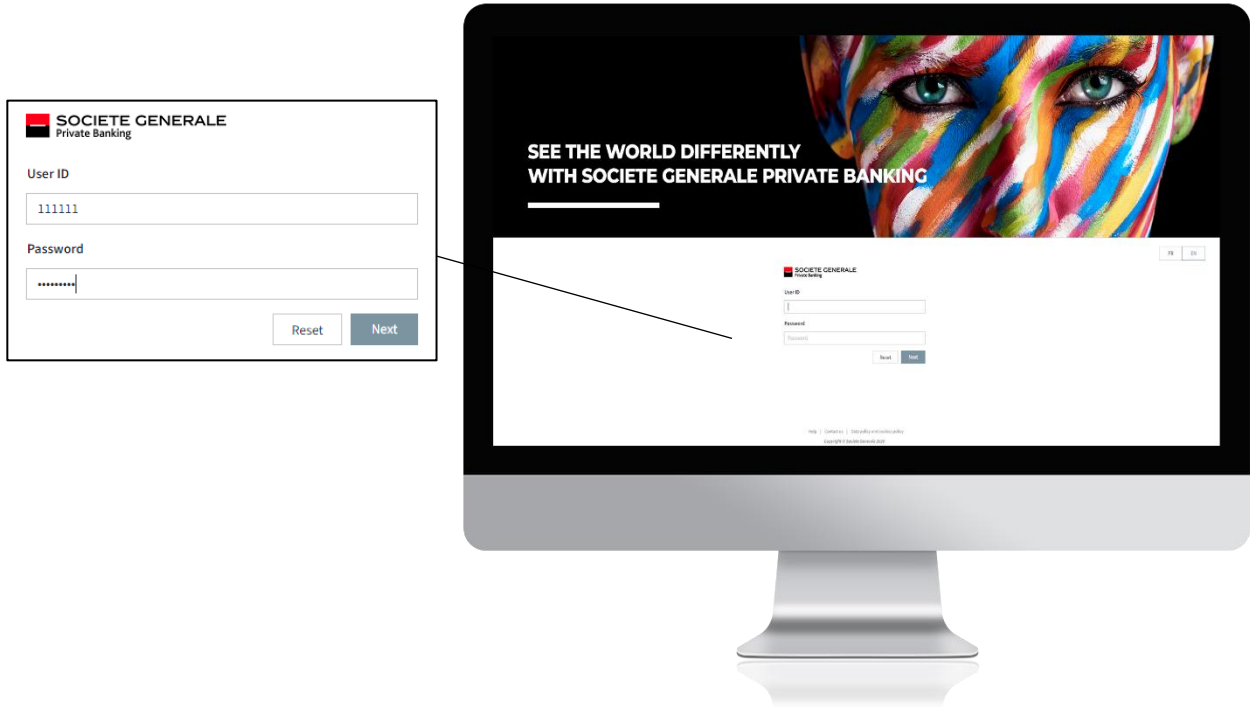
SOCIETE GENERALE
Private Banking

User ID

111111

Password

•••••••••

Reset Next

SEE THE WORLD DIFFERENTLY
WITH SOCIETE GENERALE PRIVATE BANKING

FR EN

SOCIETE GENERALE
Private Banking

User ID

Password

Password

Reset Next

Help | Contact us | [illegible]

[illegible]